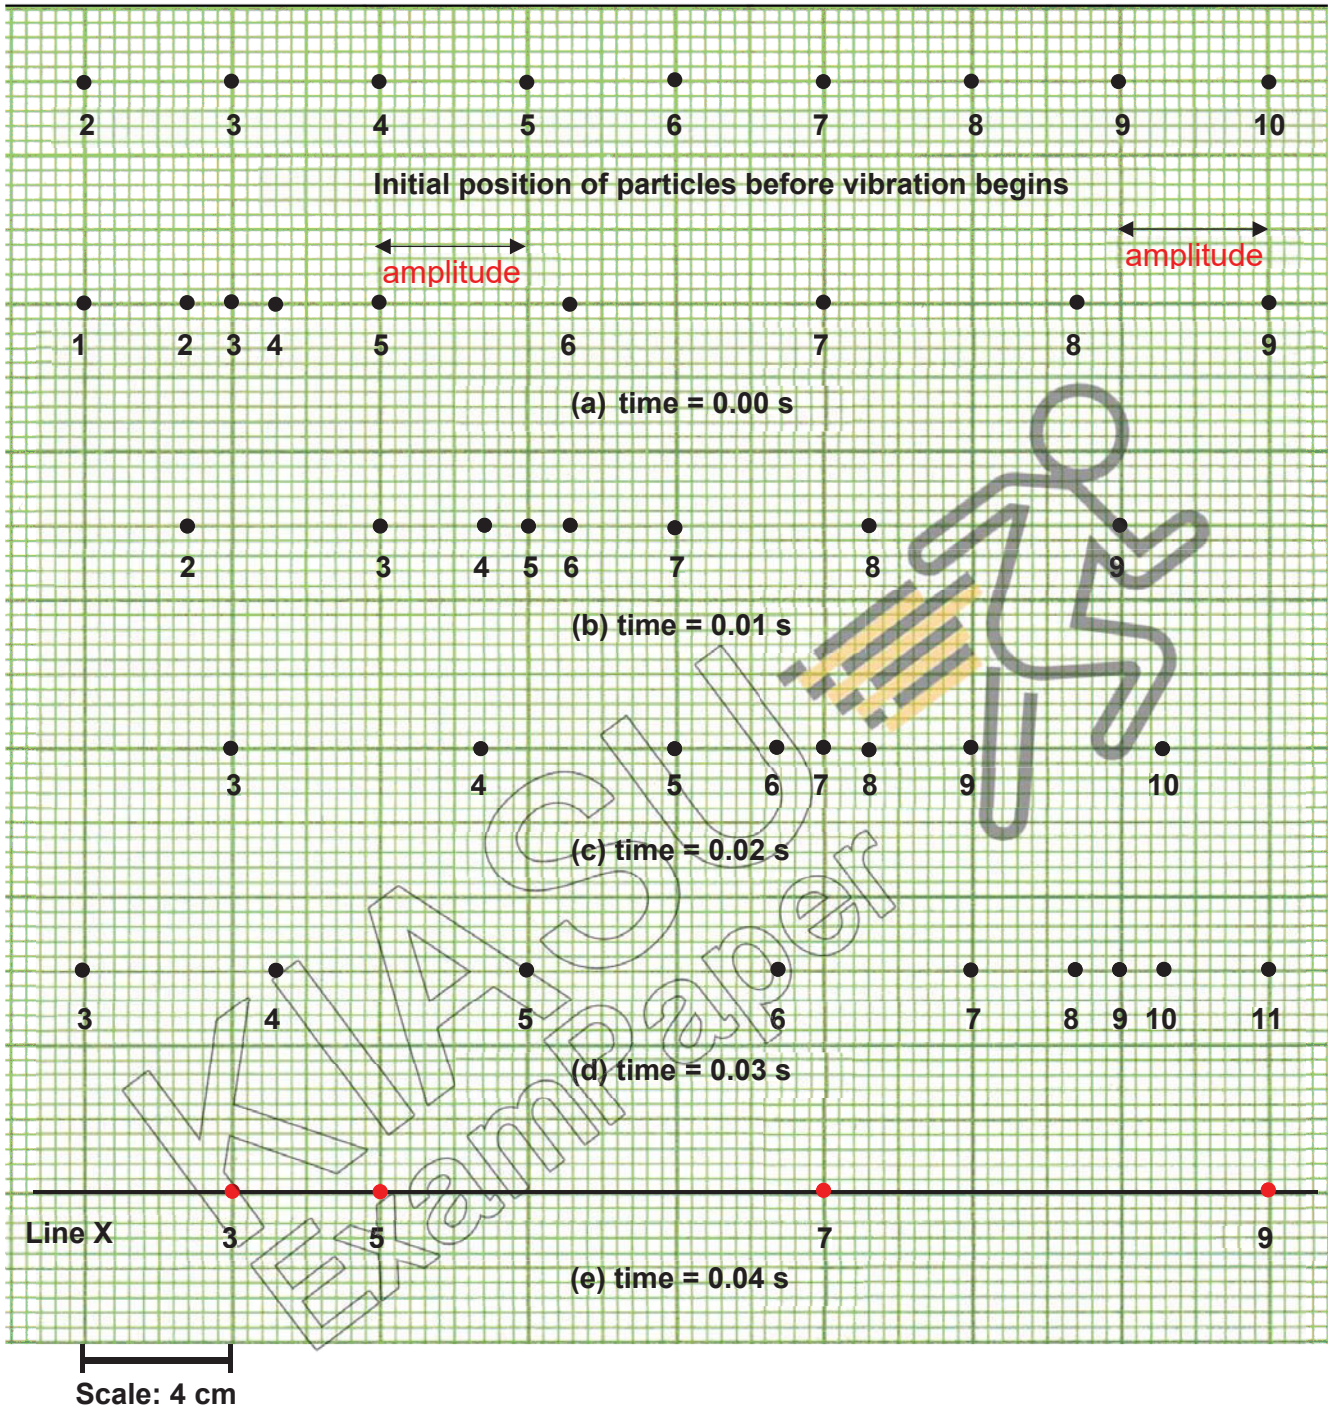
2 3 4 5 6 7 8 9 10

Initial position of particles before vibration begins

amplitude

amplitude

1 2 3 4 5 6 7 8 9

(a) time = 0.00 s

2 3 4 5 6 7 8 9

(b) time = 0.01 s

3 4 5 6 7 8 9 10

(c) time = 0.02 s

3 4 5 6 7 8 9 10 11

(d) time = 0.03 s

Line X

3 5 7 9

(e) time = 0.04 s

Scale: 4 cm

KIASU ExamPaper